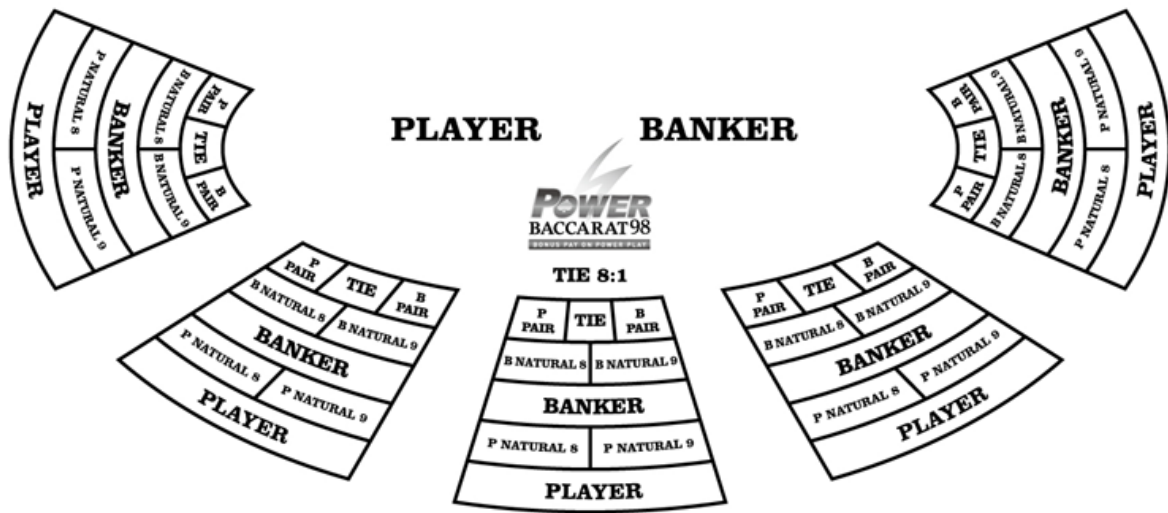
PLAYER BANKER

POWER BACCARAT98
BONUS PAY ON POWER PLAY

TIE 8:1

PLAYER
P NATURAL 8
P NATURAL 9
BANKER
B NATURAL 8
B NATURAL 9
P PAIR
TIE
B PAIR

P PAIR
TIE
B PAIR
B NATURAL 8
B NATURAL 9
BANKER
P NATURAL 8
P NATURAL 9
PLAYER

P PAIR
TIE
B PAIR
B NATURAL 8
B NATURAL 9
BANKER
P NATURAL 8
P NATURAL 9
PLAYER

P PAIR
TIE
B PAIR
B NATURAL 8
B NATURAL 9
BANKER
P NATURAL 8
P NATURAL 9
PLAYER

B PAIR
TIE
P PAIR
B NATURAL 9
B NATURAL 8
BANKER
P NATURAL 9
P NATURAL 8
PLAYER